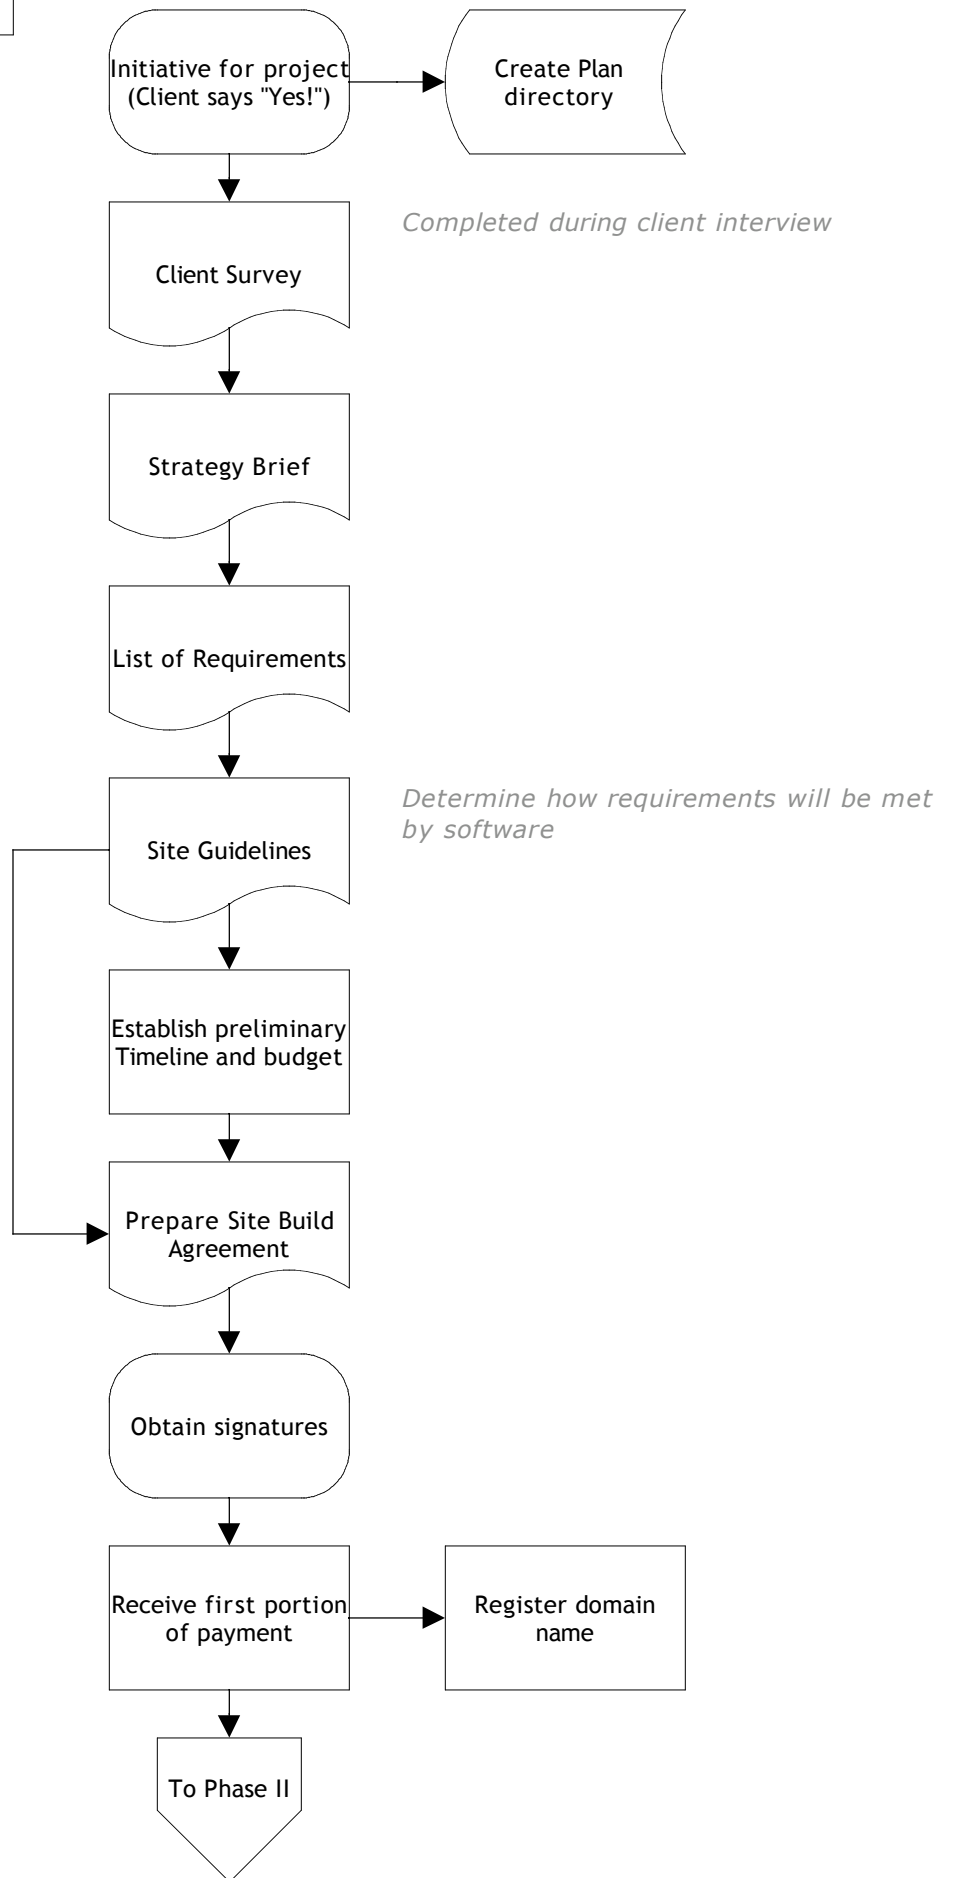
Initiative for project (Client says "Yes!")

Create Plan directory

Completed during client interview

Client Survey

Strategy Brief

List of Requirements

Determine how requirements will be met by software

Site Guidelines

Establish preliminary Timeline and budget

Prepare Site Build Agreement

Obtain signatures

Receive first portion of payment

Register domain name

To Phase II